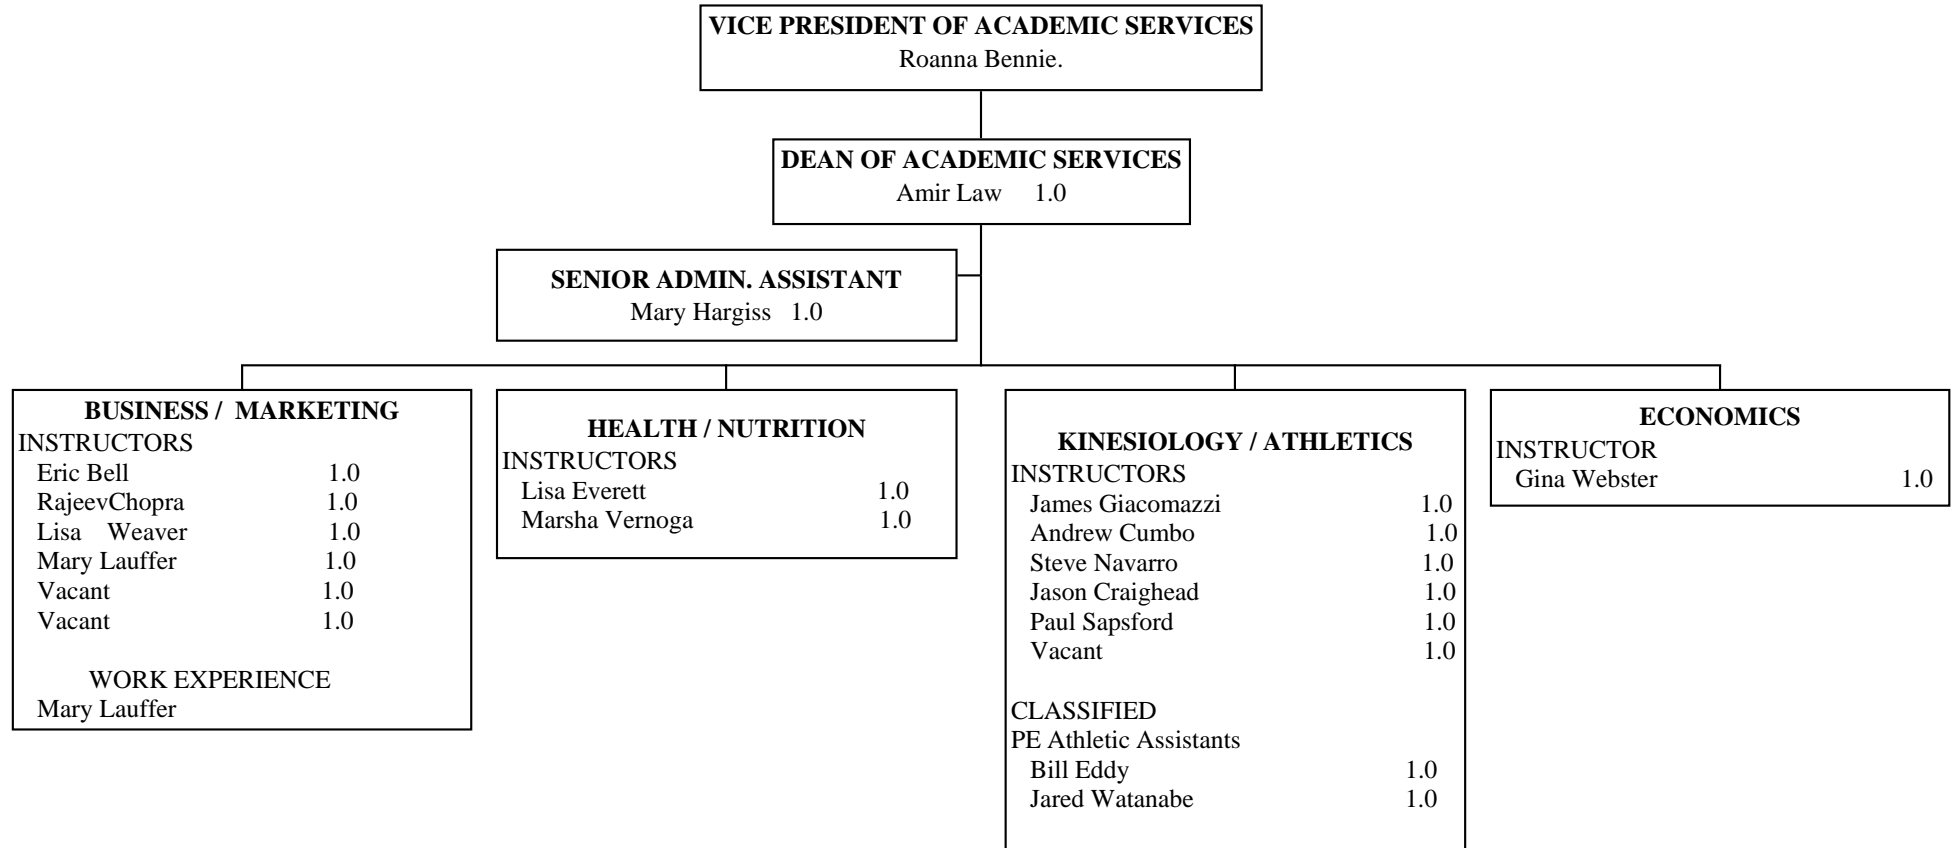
VICE PRESIDENT OF ACADEMIC SERVICES
Roanna Bennie.

DEAN OF ACADEMIC SERVICES
Amir Law 1.0

SENIOR ADMIN. ASSISTANT
Mary Hargiss 1.0

BUSINESS / MARKETING
INSTRUCTORS
Eric Bell 1.0
RajeevChopra 1.0
Lisa Weaver 1.0
Mary Lauffer 1.0
Vacant 1.0
Vacant 1.0

WORK EXPERIENCE
Mary Lauffer

HEALTH / NUTRITION
INSTRUCTORS
Lisa Everett 1.0
Marsha Vernoga 1.0

KINESIOLOGY / ATHLETICS
INSTRUCTORS
James Giacomazzi 1.0
Andrew Cumbo 1.0
Steve Navarro 1.0
Jason Craighead 1.0
Paul Sapsford 1.0
Vacant 1.0

CLASSIFIED
PE Athletic Assistants
Bill Eddy 1.0
Jared Watanabe 1.0

ECONOMICS
INSTRUCTOR
Gina Webster 1.0